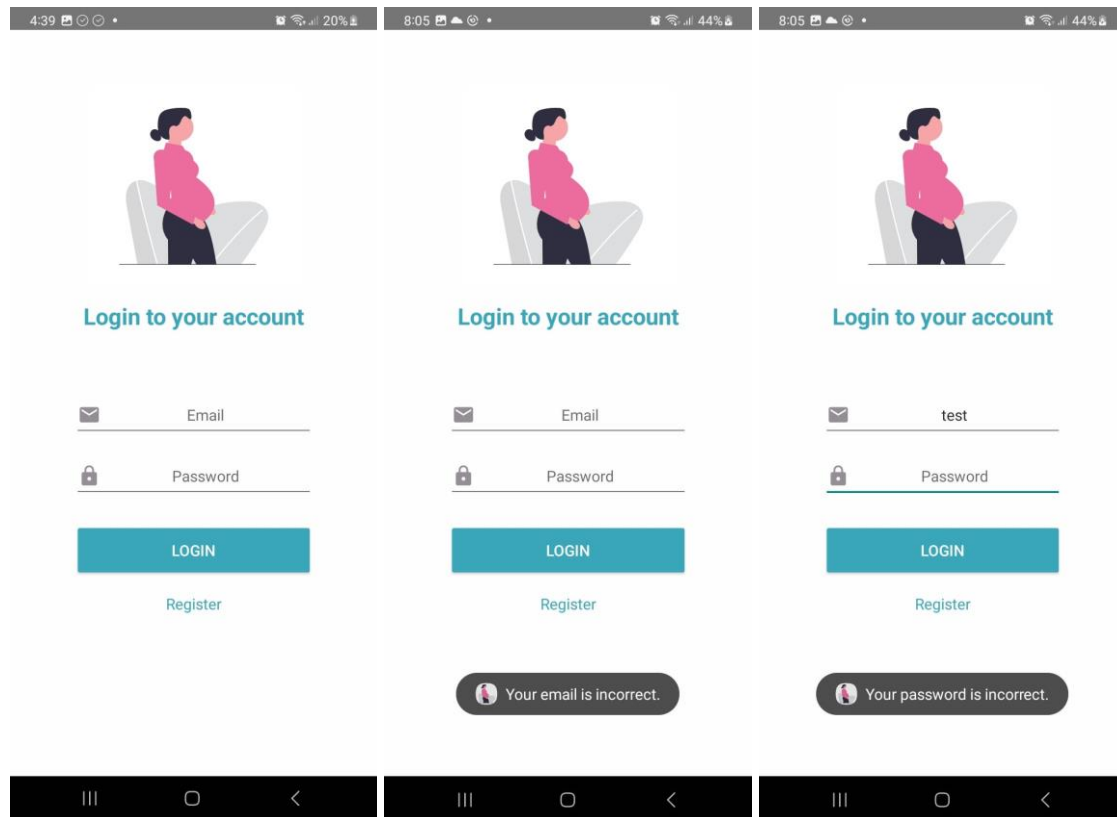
4:39 20%

Login to your account

Email

Password

LOGIN

Register

8:05 44%

Login to your account

Email

Password

LOGIN

Register

Your email is incorrect.

8:05 44%

Login to your account

test

Password

LOGIN

Register

Your password is incorrect.